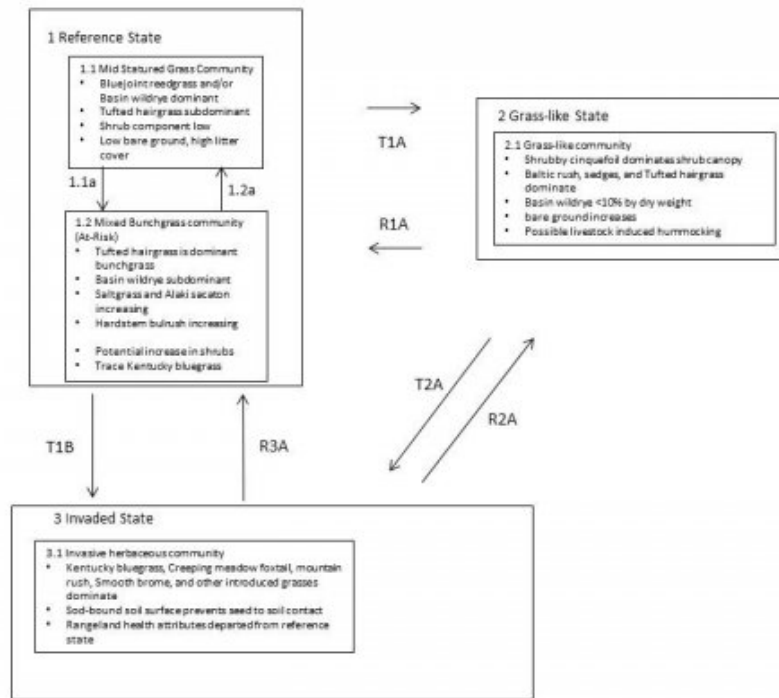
1 Reference State

1.1 Mid Statured Grass Community
• Bluejoint reedgrass and/or Basin wildrye dominant
• Tufted hairgrass subdominant
• Shrub component low
• Low bare ground, high litter cover

1.1a

1.2a

1.2 Mixed Bunchgrass community (At-Risk)
• Tufted hairgrass is dominant bunchgrass
• Basin wildrye subdominant
• Saltgrass and Alaki sacaton increasing
• Hardstem bulrush increasing
• Potential increase in shrubs
• Trace Kentucky bluegrass

T1A

R1A

2 Grass-like State

2.1 Grass-like community
• Shrubby cinquefoil dominates shrub canopy
• Baltic rush, sedges, and Tufted hairgrass dominate
• Basin wildrye <10% by dry weight
• bare ground increases
• Possible livestock induced hummocking

T2A

R2A

T1B

R3A

3 Invaded State

3.1 Invasive herbaceous community
• Kentucky bluegrass, Creeping meadow foxtail, mountain rush, Smooth brome, and other introduced grasses dominate
• Sod-bound soil surface prevents seed to soil contact
• Rangeland health attributes departed from reference state